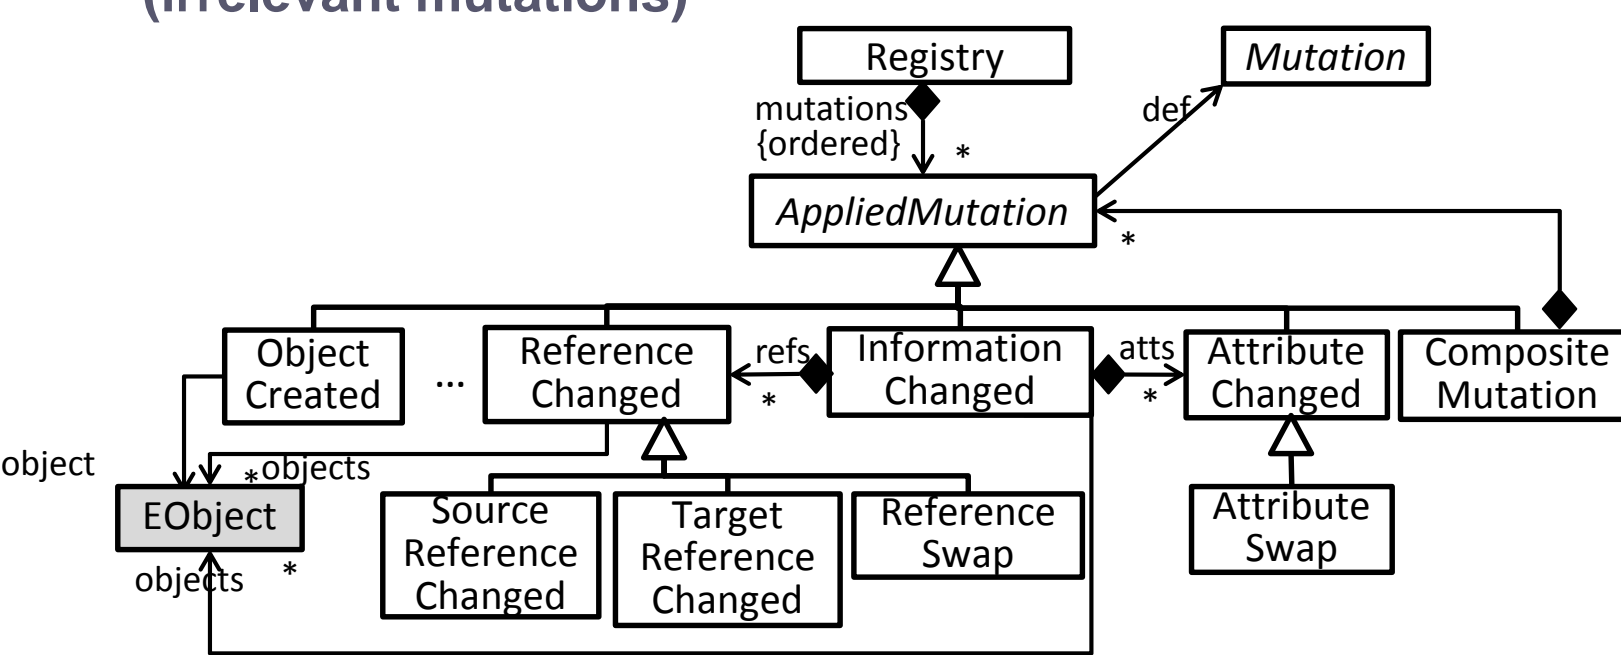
(irrelevant mutations)

Registry

Mutation

mutations {ordered}

*

def

AppliedMutation

*

Object Created

...

Reference Changed

refs

*

Information Changed

atts

*

Attribute Changed

Composite Mutation

object

*objects

EObject

objects

*

Source Reference Changed

Target Reference Changed

Reference Swap

Attribute Swap